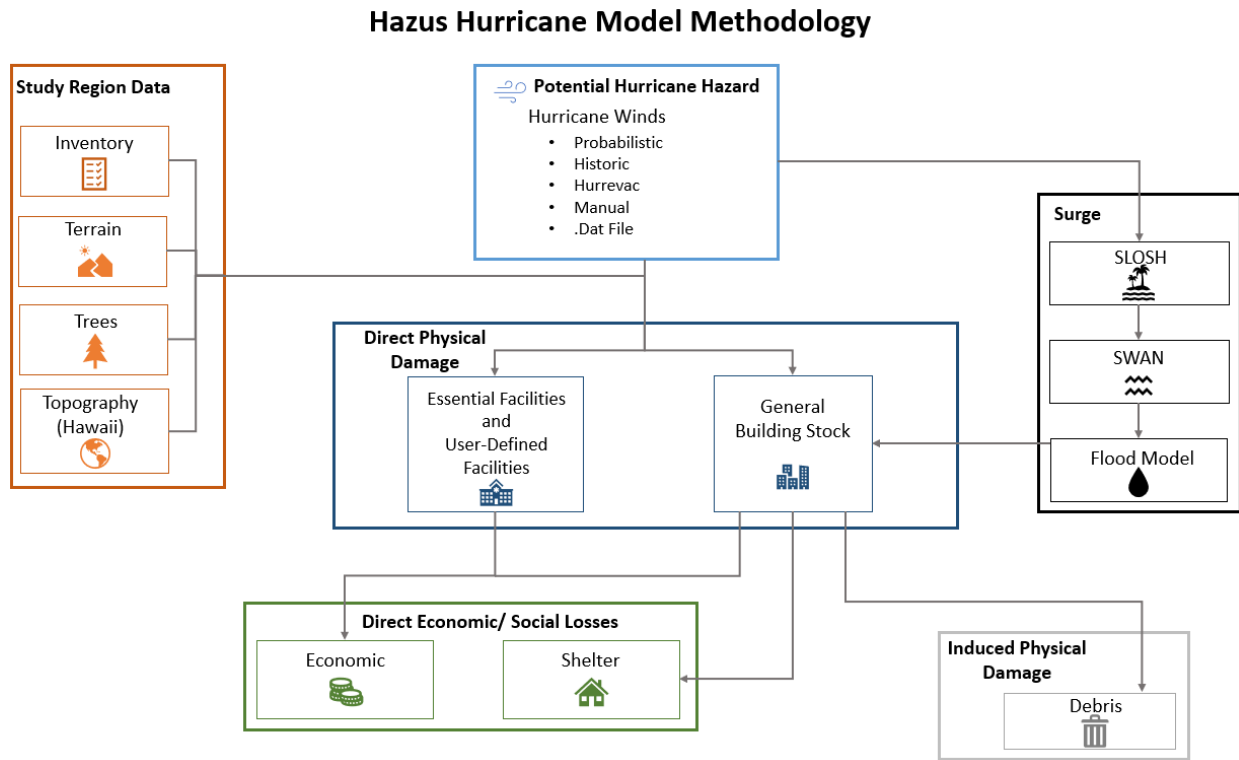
Hazus Hurricane Model Methodology

Study Region Data

Inventory

Terrain

Trees

Topography (Hawaii)

Potential Hurricane Hazard

Hurricane Winds

- Probabilistic
- Historic
- Hurrevac
- Manual
- .Dat File

Surge

SLOSH

SWAN

Flood Model

Direct Physical Damage

Essential Facilities and User-Defined Facilities

General Building Stock

Direct Economic/ Social Losses

Economic

Shelter

Induced Physical Damage

Debris